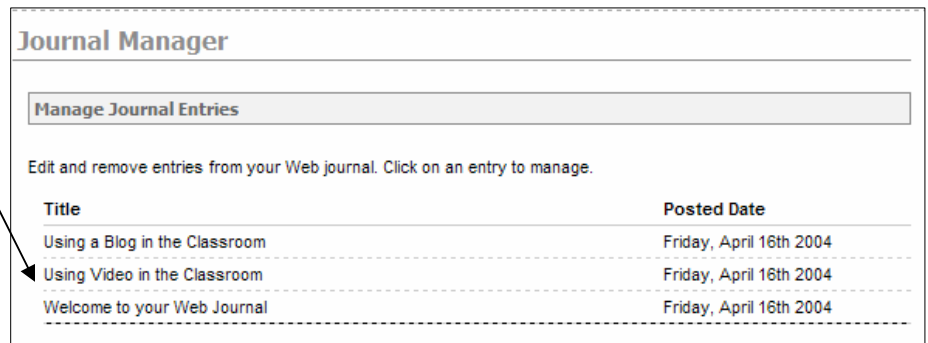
Journal Manager

Manage Journal Entries

Edit and remove entries from your Web journal. Click on an entry to manage.

| Title | Posted Date |
|---|---|
| Using a Blog in the Classroom | Friday, April 16th 2004 |
| Using Video in the Classroom | Friday, April 16th 2004 |
| Welcome to your Web Journal | Friday, April 16th 2004 |